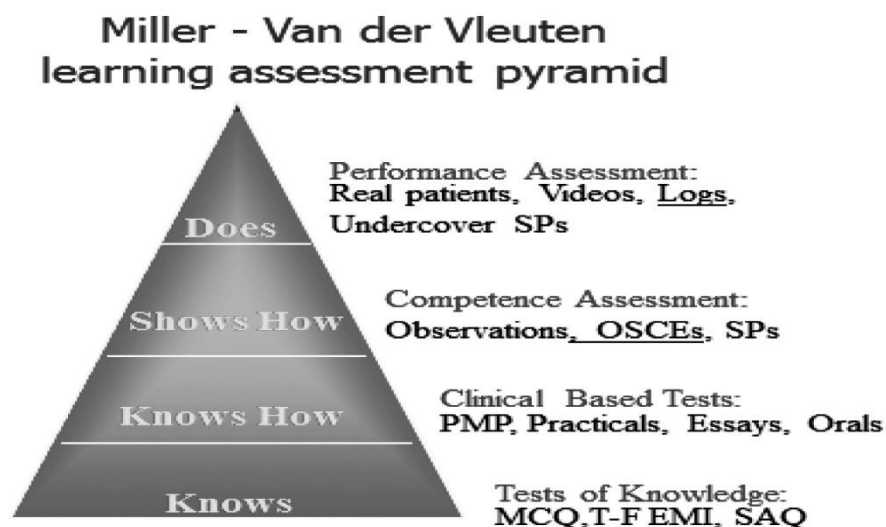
Miller - Van der Vleuten learning assessment pyramid

Does

Shows How

Knows How

Knows

Performance Assessment:
Real patients, Videos, Logs, Undercover SPs

Competence Assessment:
Observations, OSCEs, SPs

Clinical Based Tests:
PMP, Practicals, Essays, Orals

Tests of Knowledge:
MCQ,T-F EMI, SAQ